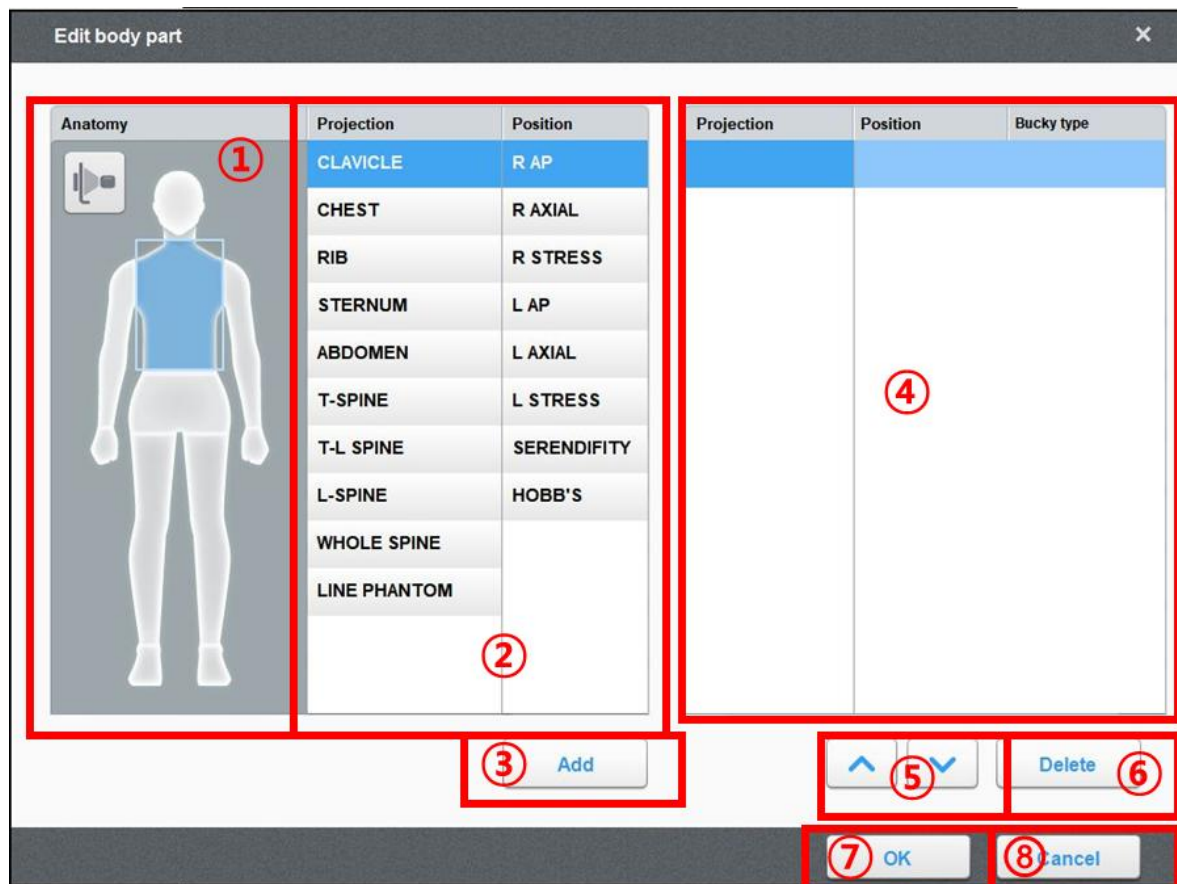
Edit body part

×

Anatomy

①

| Projection | Position |
|---|---|
| CLAVICLE | R AP |
| CHEST | R AXIAL |
| RIB | R STRESS |
| STERNUM | L AP |
| ABDOMEN | L AXIAL |
| T-SPINE | L STRESS |
| T-L SPINE | SERENDIFITY |
| L-SPINE | HOBB'S |
| WHOLE SPINE | |
| LINE PHANTOM | |

②

| Projection | Position | Bucky type |
|---|---|---|

④

③ Add

⑤

Delete ⑥

⑦ OK

⑧ Cancel